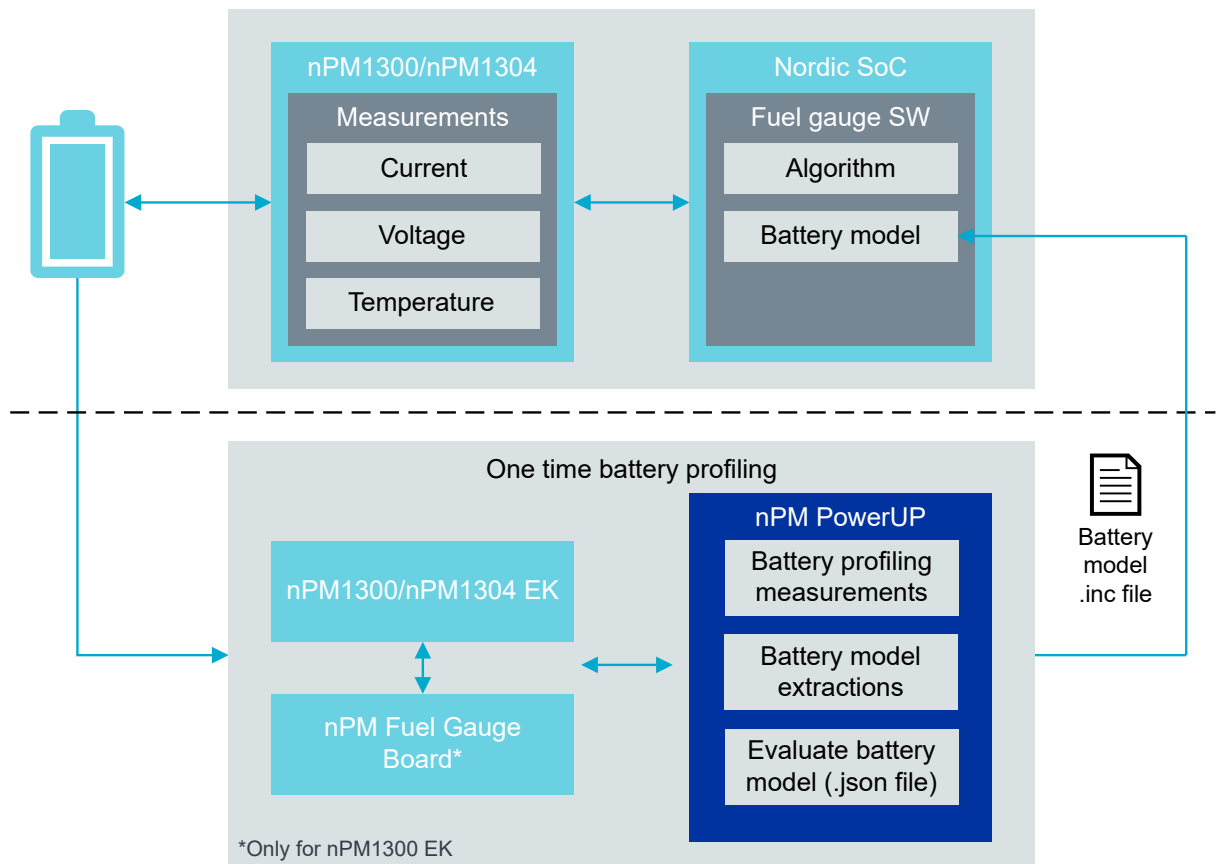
nPM1300/nPM1304

Measurements

Current

Voltage

Temperature

Nordic SoC

Fuel gauge SW

Algorithm

Battery model

One time battery profiling

nPM1300/nPM1304 EK

nPM Fuel Gauge Board*

nPM PowerUP

Battery profiling measurements

Battery model extractions

Evaluate battery model (.json file)

Battery model .inc file

*Only for nPM1300 EK